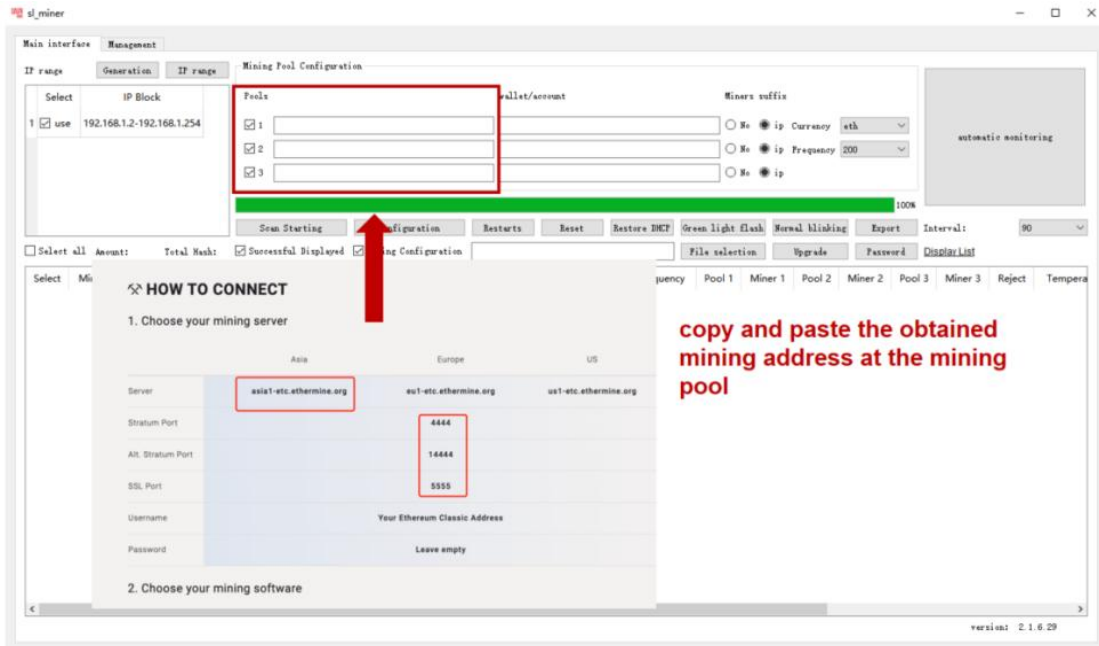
sl_miner

Main interface Management

IP range Generation IP range

| Select | IP Block |
|---|---|
| 1 use | 192.168.1.2-192.168.1.254 |

Mining Pool Configuration

Pools wallet/account Miners suffix

1 No ip Currency etc

2 No ip Frequency 200

3 No ip

automatic monitoring

100%

Scan Starting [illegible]figuration Restarts Reset Restore DHCP Green light flash Normal blinking Export Interval: 90

Select all Amount: Total Hash: Successful Displayed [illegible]ing Configuration File selection Upgrade Password Display List

Select Mi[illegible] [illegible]quency Pool 1 Miner 1 Pool 2 Miner 2 Pool 3 Miner 3 Reject Tempera

HOW TO CONNECT

1. Choose your mining server

| | Asia | Europe | US |
|---|---|---|---|
| Server | asia1-etc.ethermine.org | eu1-etc.ethermine.org | us1-etc.ethermine.org |
| Stratum Port | | 4444 | |
| Alt. Stratum Port | | 14444 | |
| SSL Port | | 5555 | |
| Username | | Your Ethereum Classic Address | |
| Password | | Leave empty | |

2. Choose your mining software

copy and paste the obtained mining address at the mining pool

version: 2.1.6.29